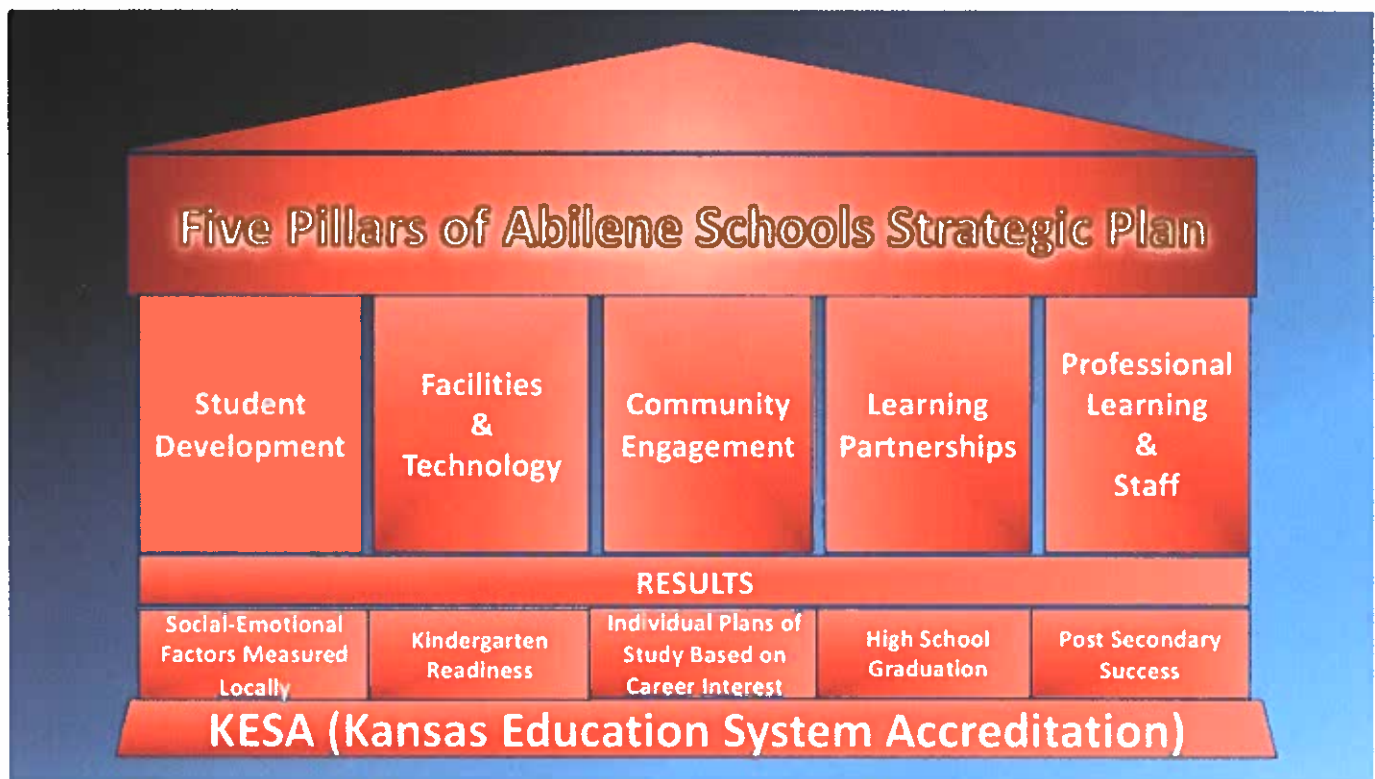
Five Pillars of Abilene Schools Strategic Plan

Student Development

Facilities & Technology

Community Engagement

Learning Partnerships

Professional Learning & Staff

RESULTS

Social-Emotional Factors Measured Locally

Kindergarten Readiness

Individual Plans of Study Based on Career Interest

High School Graduation

Post Secondary Success

KESA (Kansas Education System Accreditation)